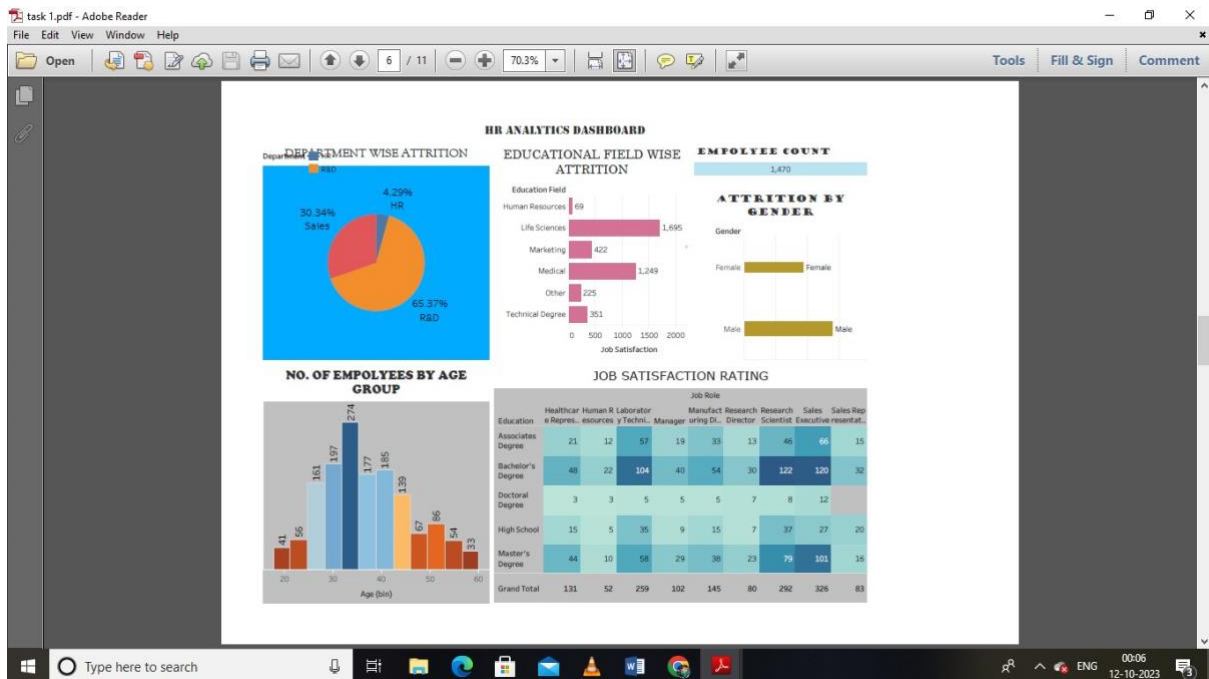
task 1.pdf - Adobe Reader
File Edit View Window Help
Open 6 / 11 70.3%
Tools Fill & Sign Comment

HR ANALYTICS DASHBOARD

DEPARTMENT WISE ATTRITION
Department HR
R&D
4.29% HR
30.34% Sales
65.37% R&D

EDUCATIONAL FIELD WISE ATTRITION
Education Field
Human Resources 69
Life Sciences 1,695
Marketing 422
Medical 1,249
Other 225
Technical Degree 351
0 500 1000 1500 2000
Job Satisfaction

EMPOLYEE COUNT
1,470

ATTRITION BY GENDER
Gender
Female Female
Male Male

NO. OF EMPOLYEES BY AGE GROUP
41 56 161 197 274 177 185 139 67 86 54 33
20 30 40 50 60
Age (bin)

JOB SATISFACTION RATING
Job Role

| Education | Healthcare Repres... | Human Resources | Laboratory Techni... | Manager | Manufacturing Di... | Research Director | Research Scientist | Sales Executive | Sales Representat... |
|---|---|---|---|---|---|---|---|---|---|
| Associates Degree | 21 | 12 | 57 | 19 | 33 | 13 | 46 | 66 | 15 |
| Bachelor's Degree | 48 | 22 | 104 | 40 | 54 | 30 | 122 | 120 | 32 |
| Doctoral Degree | 3 | 3 | 5 | 5 | 5 | 7 | 8 | 12 | |
| High School | 15 | 5 | 35 | 9 | 15 | 7 | 37 | 27 | 20 |
| Master's Degree | 44 | 10 | 58 | 29 | 38 | 23 | 79 | 101 | 16 |
| Grand Total | 131 | 52 | 259 | 102 | 145 | 80 | 292 | 326 | 83 |

Type here to search
ENG 00:06 12-10-2023